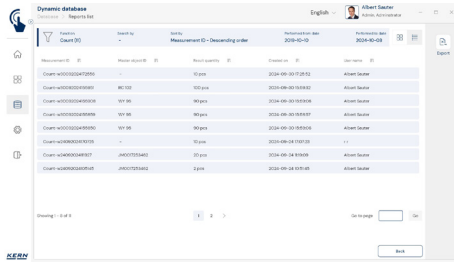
Dynamic database
Database > Reports list

English

Albert Sauter
Admin, Administrator

Function
Count (N)

Search by
-

Sort by
Measurement ID - Descending order

Performed from date
2019-10-01

Performed to date
2024-10-09

Export

| Measurement ID | Master object ID | Result quantity | Created on | User name |
|---|---|---|---|---|
| Count-w0003202409... | - | 10 pcs | 2024-09-30 17:25:52 | Albert Sauter |
| Count-w0003202409... | BC 100 | 100 pcs | 2024-09-30 15:50:51 | Albert Sauter |
| Count-w0003202409... | WY 96 | 99 pcs | 2024-09-30 15:51:08 | Albert Sauter |
| Count-w0003202409... | WY 96 | 99 pcs | 2024-09-30 15:51:07 | Albert Sauter |
| Count-w0003202409... | WY 96 | 99 pcs | 2024-09-30 15:51:07 | Albert Sauter |
| Count-w0406202409... | - | 10 pcs | 2024-09-24 17:07:20 | - - |
| Count-w0406202409... | JW0073553462 | 20 pcs | 2024-09-24 10:19:09 | Albert Sauter |
| Count-w0406202409... | JW0073553462 | 3 pcs | 2024-09-24 10:11:48 | Albert Sauter |

Showing 1 - 8 of 9

1 2 >

Go to page

Go

Back

KERN